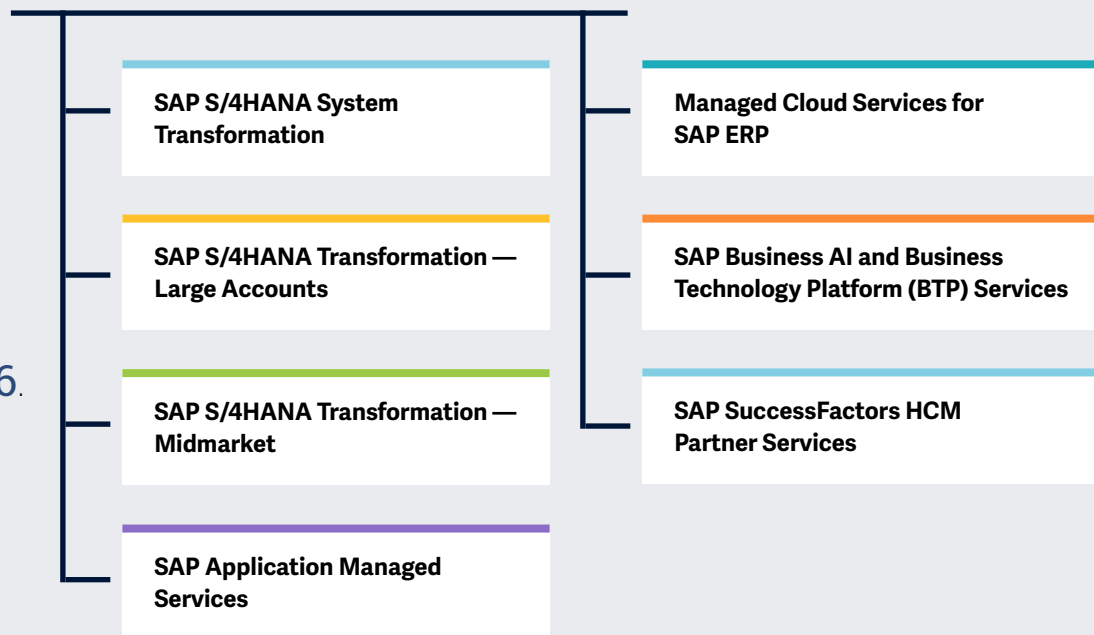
6.

SAP S/4HANA System Transformation

SAP S/4HANA Transformation — Large Accounts

SAP S/4HANA Transformation — Midmarket

SAP Application Managed Services

Managed Cloud Services for SAP ERP

SAP Business AI and Business Technology Platform (BTP) Services

SAP SuccessFactors HCM Partner Services